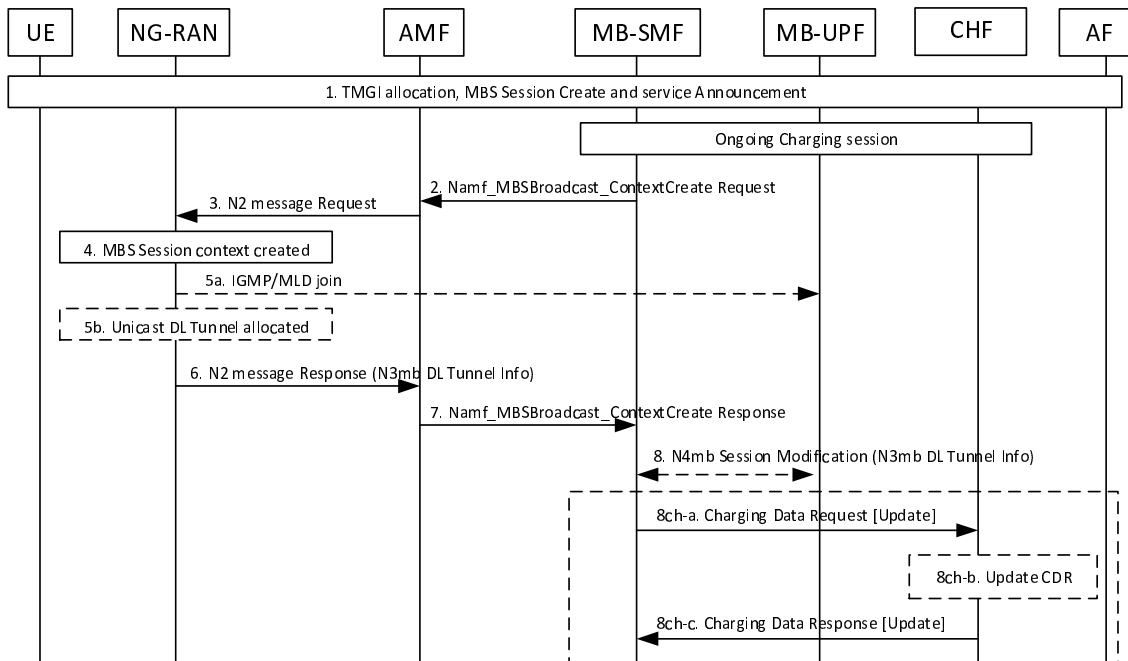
UE NG-RAN AMF MB-SMF MB-UPF CHF AF

1. TMGI allocation, MBS Session Create and service Announcement

Ongoing Charging session

2. Namf_MBSBroadcast_ContextCreate Request

3. N2 message Request

4. MBS Session context created

5a. IGMP/MLD join

5b. Unicast DL Tunnel allocated

6. N2 message Response (N3mb DL Tunnel Info)

7. Namf_MBSBroadcast_ContextCreate Response

8. N4mb Session Modification (N3mb DL Tunnel Info)

8ch-a. Charging Data Request [Update]

8ch-b. Update CDR

8ch-c. Charging Data Response [Update]